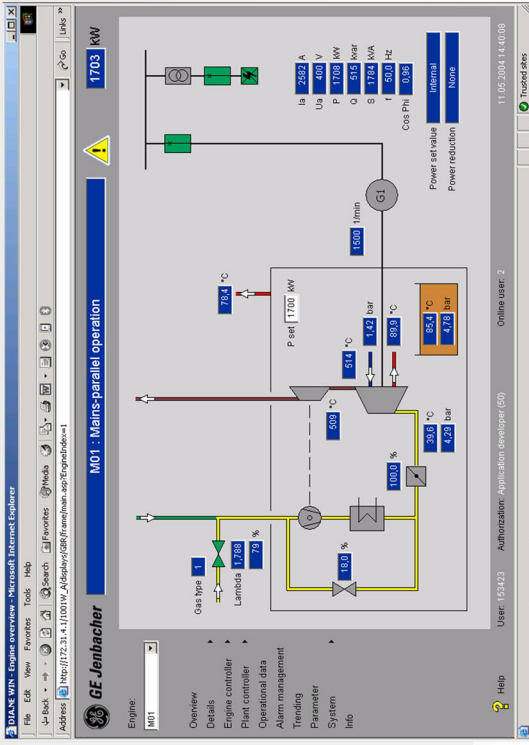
DIA.NE WIN - Engine overview - Microsoft Internet Explorer

File Edit View Favorites Tools Help

Back Search Favorites Media

Address http://172.31.4.1/1001W_A/displays/GBR/frame/main.asp?EngineIndex=1

Go Links

GE Jenbacher

M01 : Mains-parallel operation

1703 kW

Engine:

M01

Overview
Details
Engine controller
Plant controller
Operational data
Alarm management
Trending
Parameter
System
Info

Help

Gas type 1

Lambda 1,788

79 %

18,0 %

100,0 %

39,6 °C

4,29 bar

509 °C

514 °C

1,42 bar

89,9 °C

85,4 °C

4,78 bar

78,4 °C

P set 1700 kW

1500 1/min

G1

| Ia | 2582 | A |
|---|---|---|
| Ua | 400 | V |
| P | 1708 | kW |
| Q | 515 | kvar |
| S | 1784 | kVA |
| f | 50,0 | Hz |
| Cos Phi | 0,96 | |

Power set value Internal

Power reduction None

User: 153423 Authorization: Application developer (50) Online user: 2 11.05.2004 14:40:08

Trusted sites